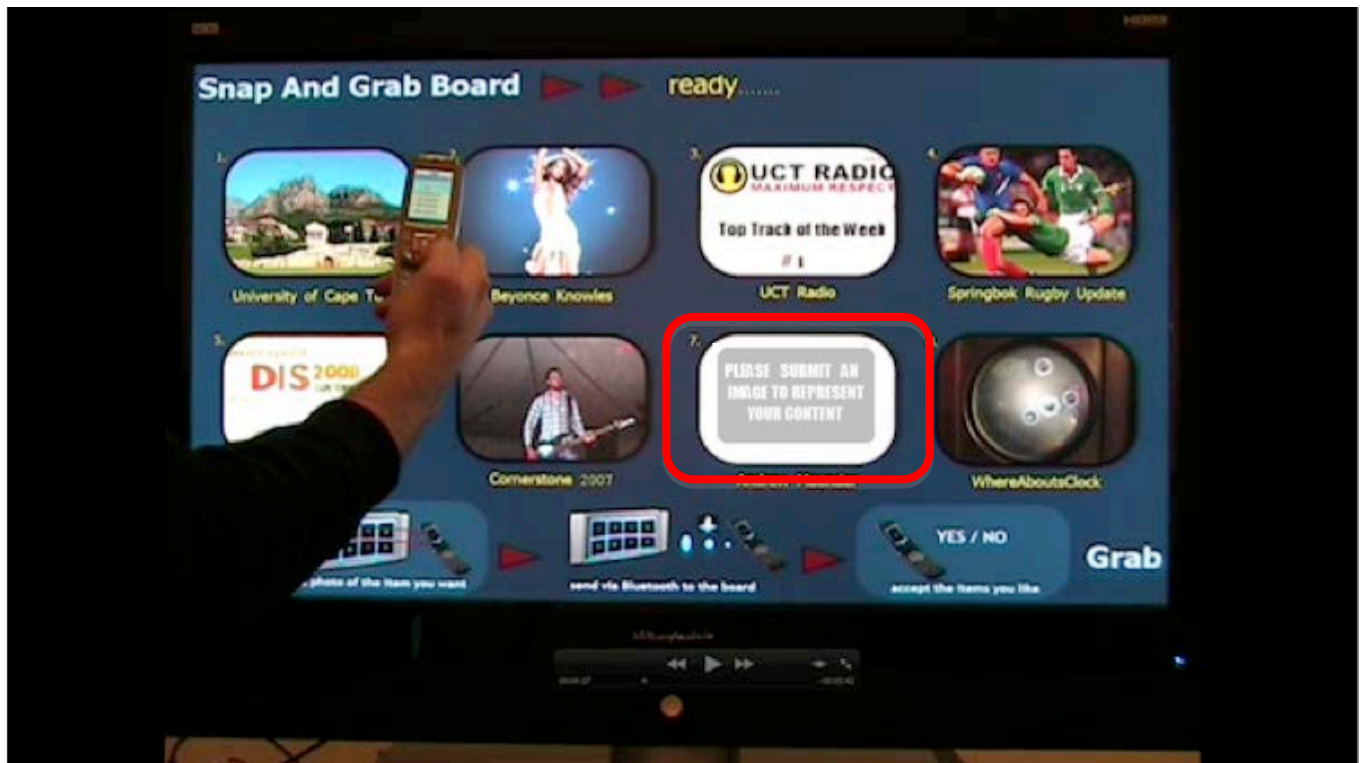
Snap And Grab Board ready.......

1. University of Cape To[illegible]

2. Beyonce Knowles

3. UCT RADIO MAXIMUM RESPECT Top Track of the Week # 1 UCT Radio

4. Springbok Rugby Update

5. DIS 2008

Cornerstone 2007

7. PLEASE SUBMIT AN IMAGE TO REPRESENT YOUR CONTENT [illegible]

WhereAboutsClock

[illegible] photo of the item you want

send via Bluetooth to the board

YES / NO

accept the items you like

Grab